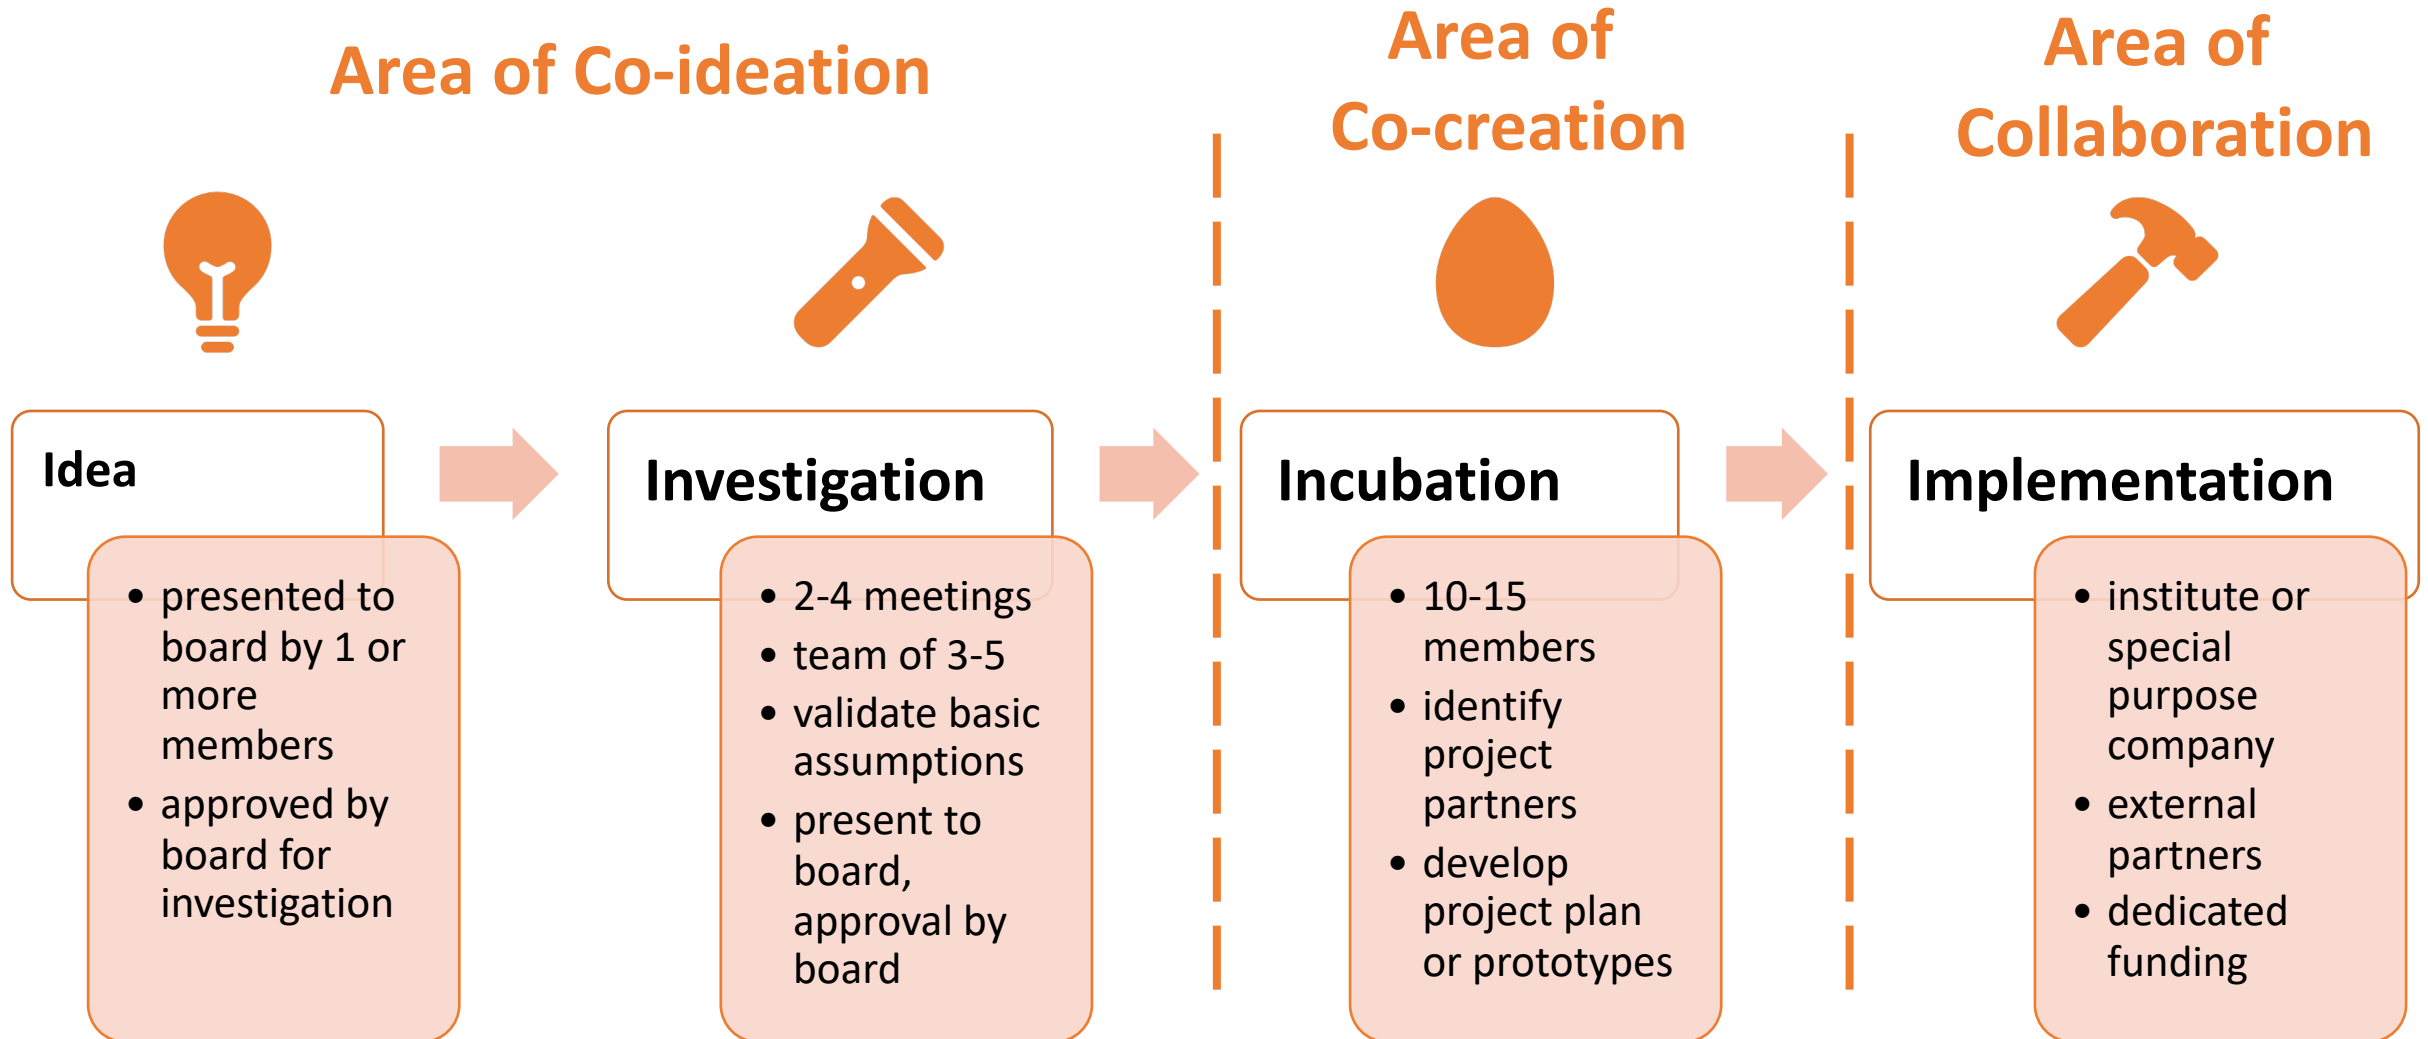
Area of Co-ideation

Area of Co-creation

Area of Collaboration

Idea

- presented to board by 1 or more members
- approved by board for investigation

Investigation

- 2-4 meetings
- team of 3-5
- validate basic assumptions
- present to board, approval by board

Incubation

- 10-15 members
- identify project partners
- develop project plan or prototypes

Implementation

- institute or special purpose company
- external partners
- dedicated funding